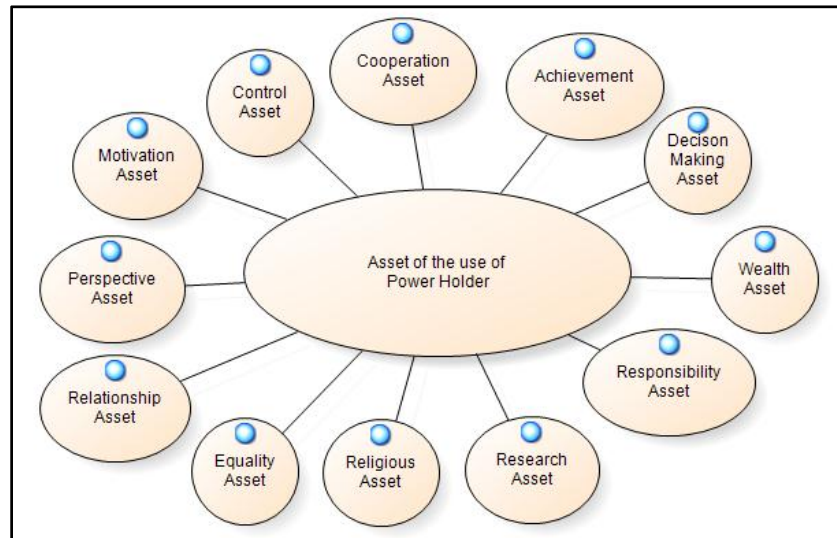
Asset of the use of Power Holder

Cooperation Asset

Achievement Asset

Decison Making Asset

Wealth Asset

Responsibility Asset

Research Asset

Religious Asset

Equality Asset

Relationship Asset

Perspective Asset

Motivation Asset

Control Asset